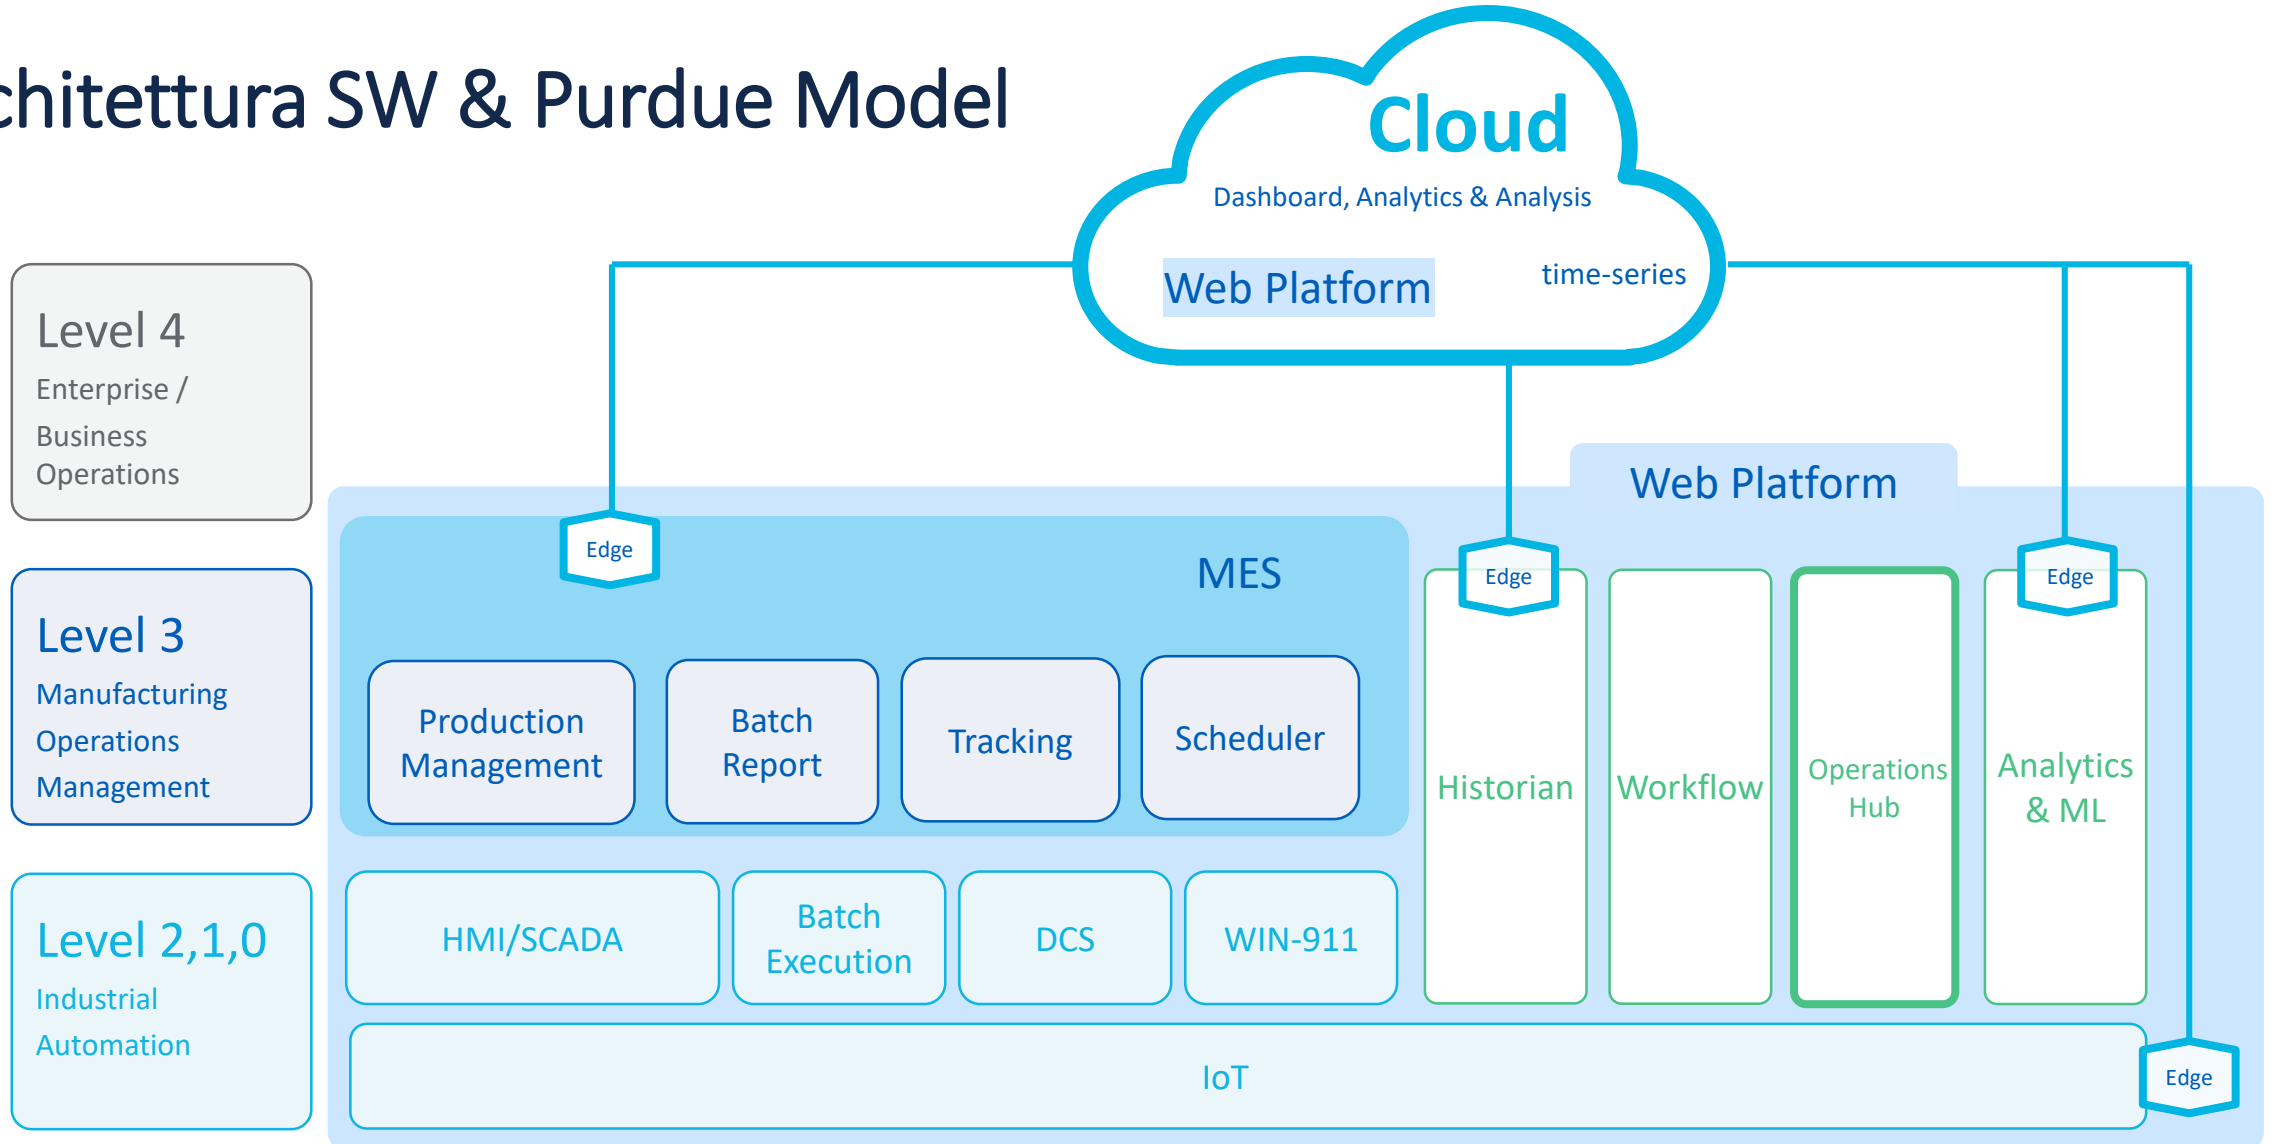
chitettura SW & Purdue Model

Cloud
Dashboard, Analytics & Analysis
Web Platform
time-series

Level 4
Enterprise / Business Operations

Level 3
Manufacturing Operations Management

Level 2,1,0
Industrial Automation

Edge
MES
Production Management
Batch Report
Tracking
Scheduler

Web Platform
Edge
Historian
Workflow
Operations Hub
Edge
Analytics & ML

HMI/SCADA
Batch Execution
DCS
WIN-911

IoT
Edge